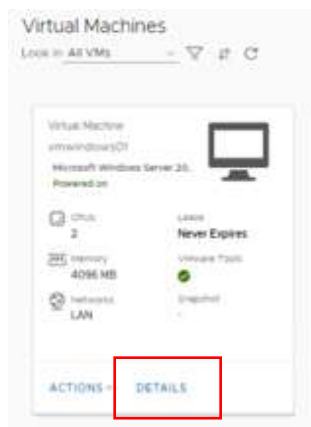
Virtual Machines

Look in All VMs

Virtual Machine
vmwindows01
Microsoft Windows Server 20...
Powered on

CPUs
2

Lease
Never Expires

Memory
4096 MB

VMware Tools

Networks
LAN

Snapshot
-

ACTIONS

DETAILS